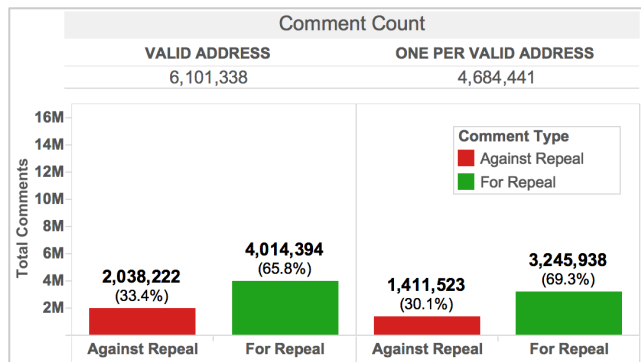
Comment Count

| VALID ADDRESS | ONE PER VALID ADDRESS |
|---|---|
| 6,101,338 | 4,684,441 |

Total Comments

16M
14M
12M
10M
8M
6M
4M
2M

Comment Type
Against Repeal
For Repeal

2,038,222
(33.4%)

4,014,394
(65.8%)

1,411,523
(30.1%)

3,245,938
(69.3%)

Against Repeal
For Repeal
Against Repeal
For Repeal